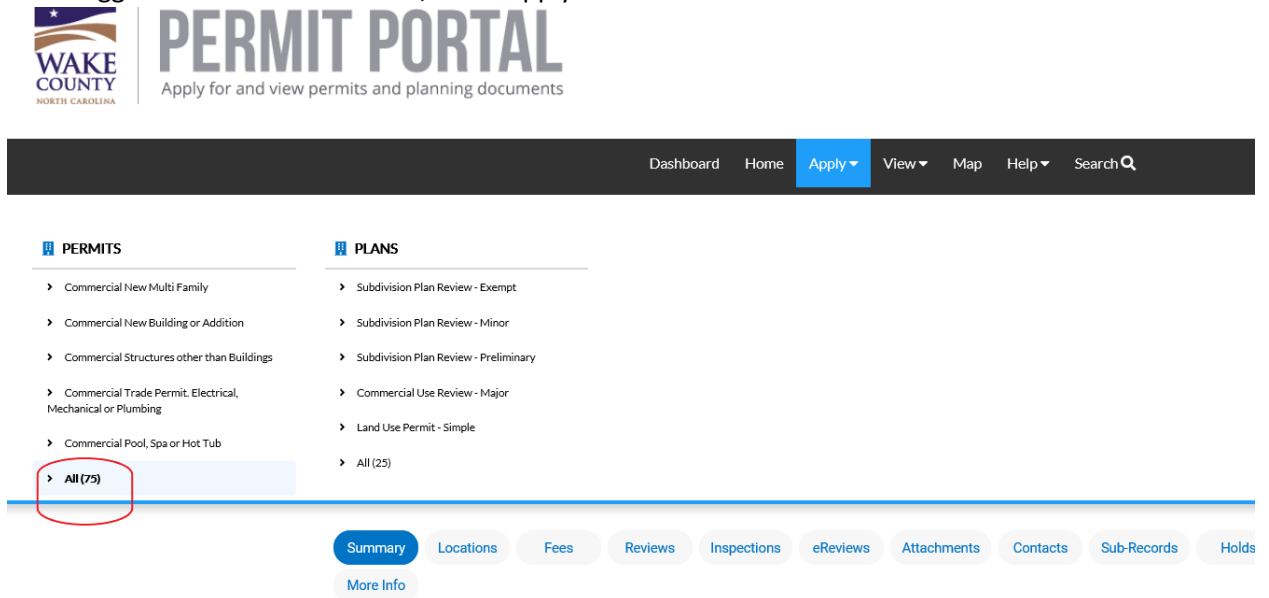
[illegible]

WAKE COUNTY
NORTH CAROLINA

PERMIT PORTAL
Apply for and view permits and planning documents

Dashboard Home Apply View Map Help Search

PERMITS
Commercial New Multi Family
Commercial New Building or Addition
Commercial Structures other than Buildings
Commercial Trade Permit. Electrical, Mechanical or Plumbing
Commercial Pool, Spa or Hot Tub
All (75)

PLANS
Subdivision Plan Review - Exempt
Subdivision Plan Review - Minor
Subdivision Plan Review - Preliminary
Commercial Use Review - Major
Land Use Permit - Simple
All (25)

Summary Locations Fees Reviews Inspections eReviews Attachments Contacts Sub-Records Holds
More Info